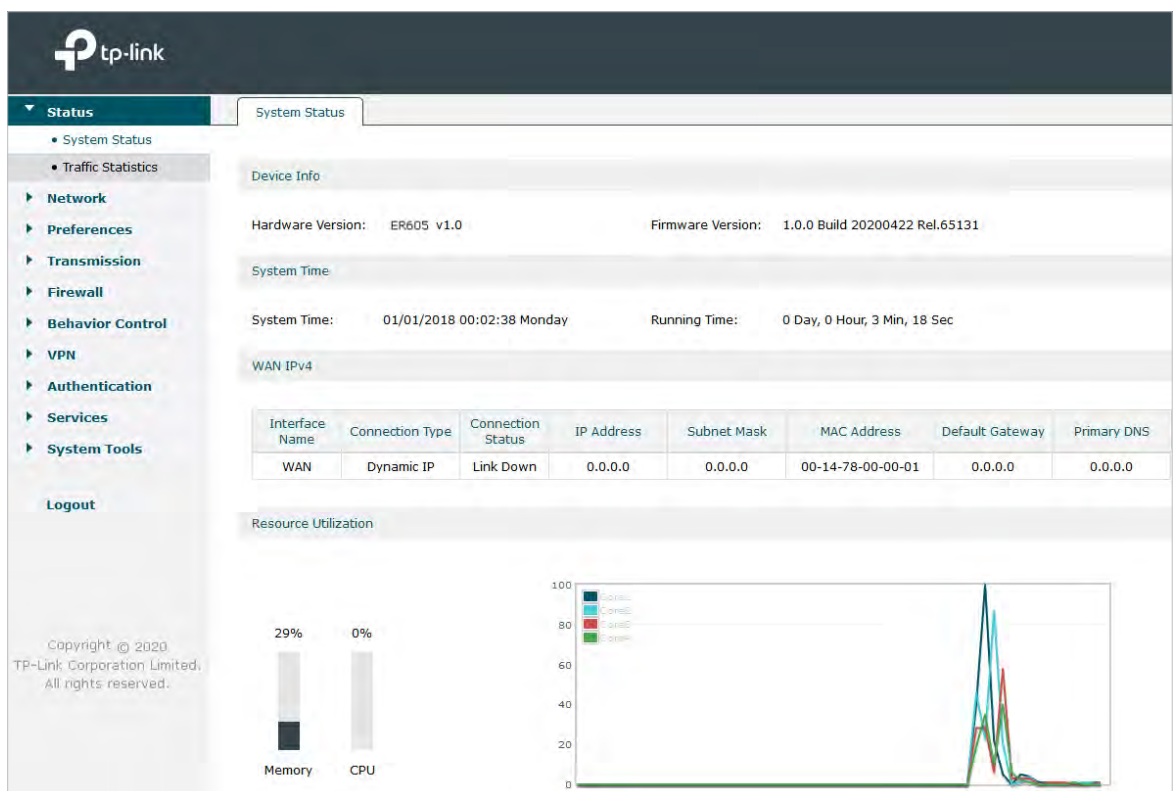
tp-link

Status
• System Status
• Traffic Statistics
Network
Preferences
Transmission
Firewall
Behavior Control
VPN
Authentication
Services
System Tools

Logout

Copyright © 2020 TP-Link Corporation Limited. All rights reserved.

System Status

Device Info

Hardware Version: ER605 v1.0

Firmware Version: 1.0.0 Build 20200422 Rel.65131

System Time

System Time: 01/01/2018 00:02:38 Monday

Running Time: 0 Day, 0 Hour, 3 Min, 18 Sec

WAN IPv4

| Interface Name | Connection Type | Connection Status | IP Address | Subnet Mask | MAC Address | Default Gateway | Primary DNS |
|---|---|---|---|---|---|---|---|
| WAN | Dynamic IP | Link Down | 0.0.0.0 | 0.0.0.0 | 00-14-78-00-00-01 | 0.0.0.0 | 0.0.0.0 |

Resource Utilization

29%
0%
Memory
CPU

100
80
60
40
20
0
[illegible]
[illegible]
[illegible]
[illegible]